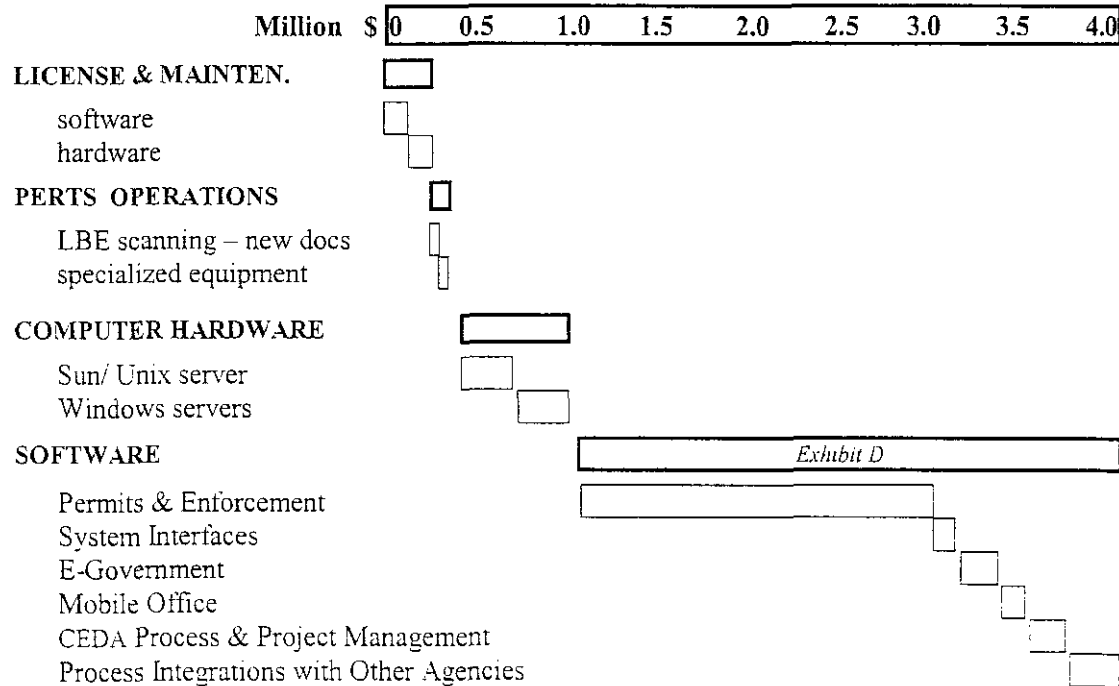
Million $ 0 0.5 1.0 1.5 2.0 2.5 3.0 3.5 4.0

LICENSE & MAINTEN.

software
hardware

PERTS OPERATIONS

LBE scanning – new docs
specialized equipment

COMPUTER HARDWARE

Sun/ Unix server
Windows servers

SOFTWARE

Exhibit D

Permits & Enforcement
System Interfaces
E-Government
Mobile Office
CEDA Process & Project Management
Process Integrations with Other Agencies